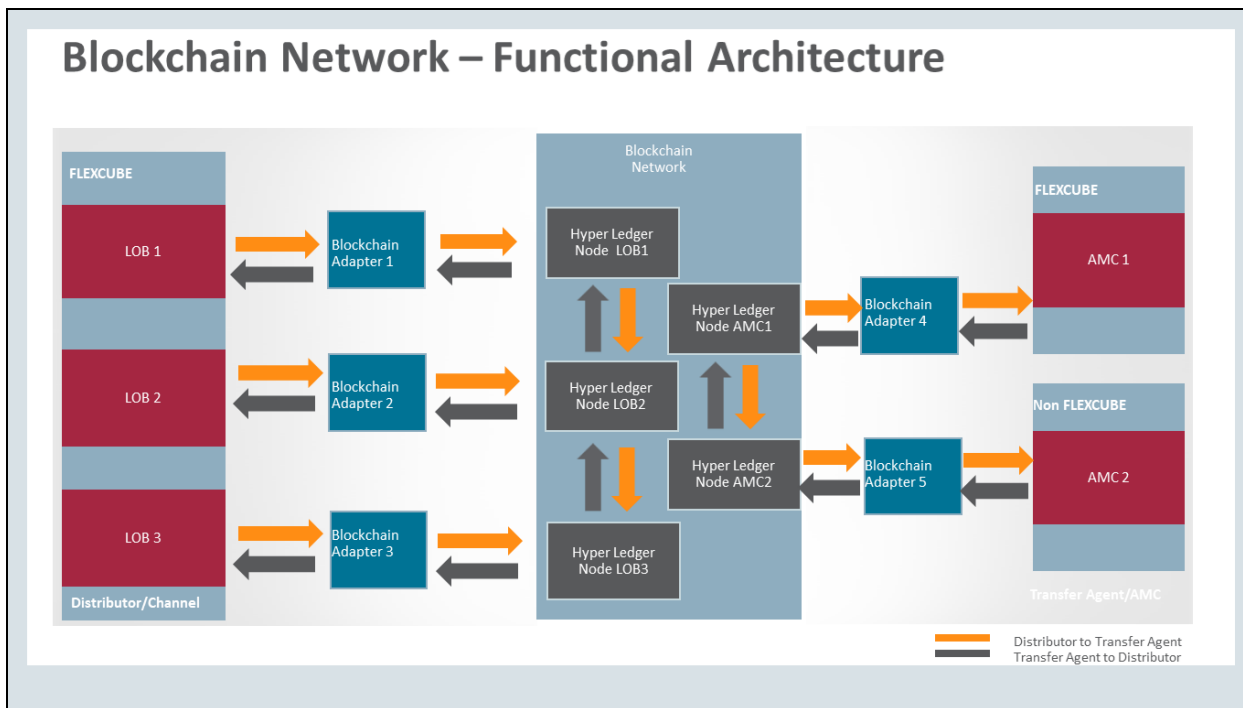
Blockchain Network – Functional Architecture

FLEXCUBE

LOB 1

LOB 2

LOB 3

Distributor/Channel

Blockchain Adapter 1

Blockchain Adapter 2

Blockchain Adapter 3

Blockchain Network

Hyper Ledger Node LOB1

Hyper Ledger Node AMC1

Hyper Ledger Node LOB2

Hyper Ledger Node AMC2

Hyper Ledger Node LOB3

Blockchain Adapter 4

Blockchain Adapter 5

FLEXCUBE

AMC 1

Non FLEXCUBE

AMC 2

Transfer Agent/AMC

Distributor to Transfer Agent
Transfer Agent to Distributor